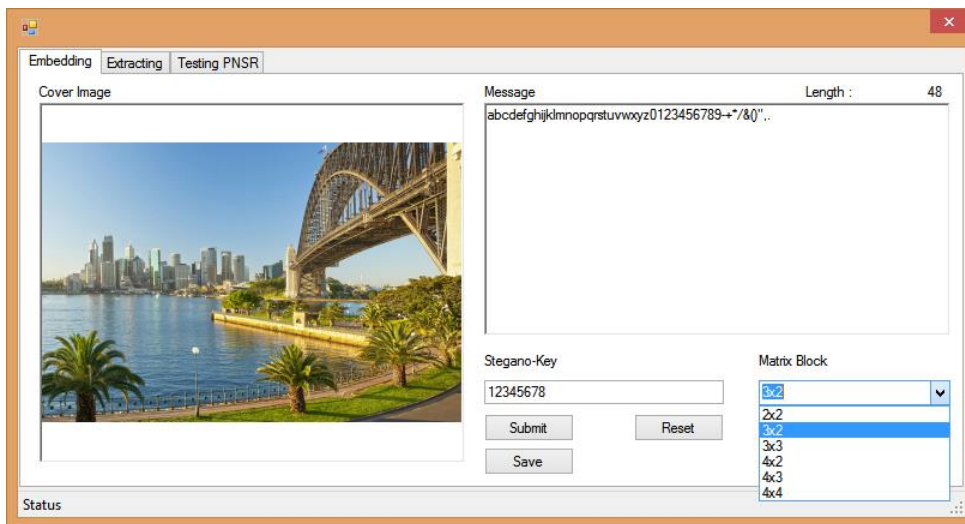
Embedding | Extracting | Testing PNSR

Cover Image

Message

Length : 48

abcdefghijklmnopqrstuvwxyz0123456789-+*/&()",.

Stegano-Key

12345678

Matrix Block

3x2

2x2
3x2
3x3
4x2
4x3
4x4

Submit

Reset

Save

Status